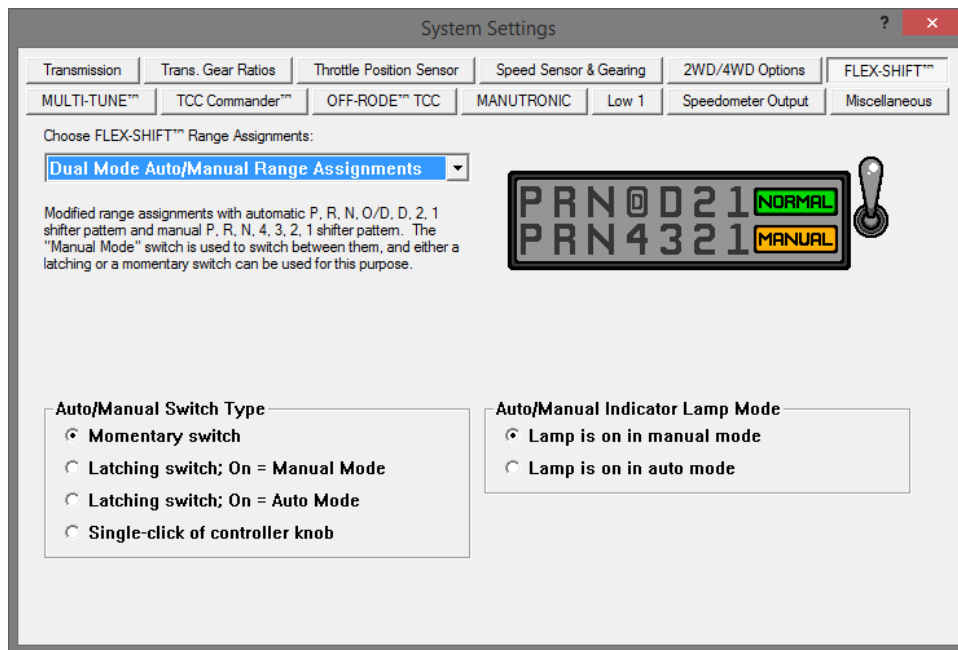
System Settings

?

Transmission
Trans. Gear Ratios
Throttle Position Sensor
Speed Sensor & Gearing
2WD/4WD Options
FLEX-SHIFT™
MULTI-TUNE™
TCC Commander™
OFF-RODE™ TCC
MANUTRONIC
Low 1
Speedometer Output
Miscellaneous

Choose FLEX-SHIFT™ Range Assignments:

Dual Mode Auto/Manual Range Assignments

Modified range assignments with automatic P, R, N, O/D, D, 2, 1 shifter pattern and manual P, R, N, 4, 3, 2, 1 shifter pattern. The "Manual Mode" switch is used to switch between them, and either a latching or a momentary switch can be used for this purpose.

PRNⒹD21 NORMAL
PRN4321 MANUAL

Auto/Manual Switch Type
Momentary switch
Latching switch; On = Manual Mode
Latching switch; On = Auto Mode
Single-click of controller knob

Auto/Manual Indicator Lamp Mode
Lamp is on in manual mode
Lamp is on in auto mode